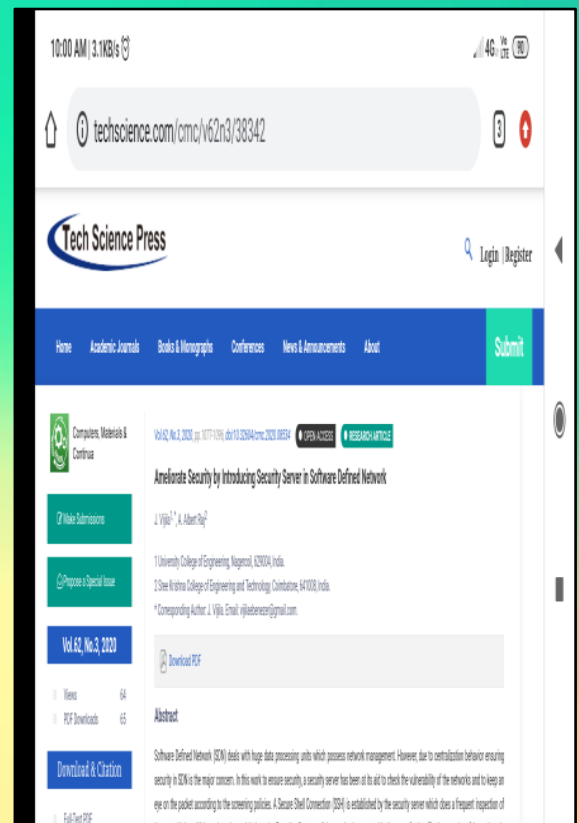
10:00 AM | 3.1KB/s

4G 90

techscience.com/cmc/v62n3/38342

3

Tech Science Press

Login | Register

Home Academic Journals Books & Monographs Conferences News & Announcements About

Submit

Computers, Materials & Continua

Make Submissions

Propose a Special Issue

Vol.62, No.3, 2020

Views 64
PDF Downloads 65

Download & Citation

Full Text PDF

Vol.62, No.3, 2020, pp.1077-1096, doi:10.32604/cmc.2020.08534 OPEN ACCESS RESEARCH ARTICLE

Ameliorate Security by Introducing Security Server in Software Defined Network

J. Vijila1,*, A. Albert Raj2

1 University College of Engineering, Nagercoil, 629004, India.
2 Sree Krishna College of Engineering and Technology, Coimbatore, 641008, India.
* Corresponding Author: J. Vijila. Email: vijilaebenezer@gmail.com.

Download PDF

Abstract

Software Defined Network (SDN) deals with huge data processing units which possess network management. However, due to centralization behavior ensuring security in SDN is the major concern. In this work to ensure security, a security server has been at its aid to check the vulnerability of the networks and to keep an eye on the packet according to the screening policies. A Secure Shell Connection (SSH) is established by the security server which does a frequent inspection of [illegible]